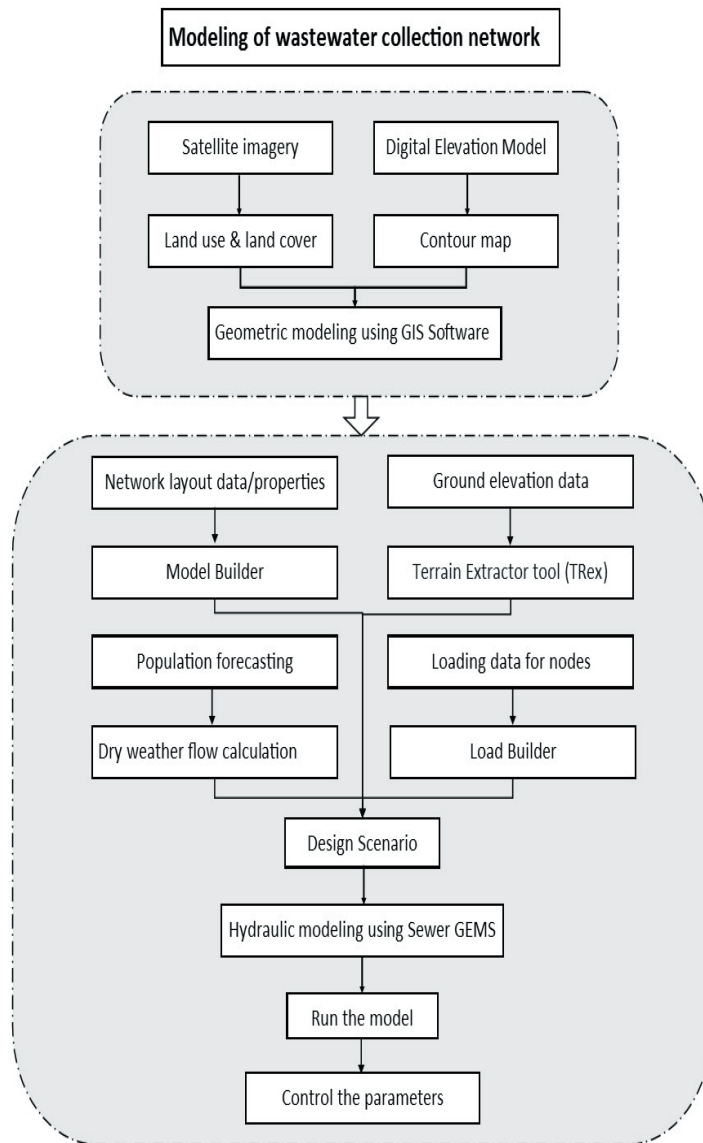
Modeling of wastewater collection network

Satellite imagery

Digital Elevation Model

Land use & land cover

Contour map

Geometric modeling using GIS Software

Network layout data/properties

Ground elevation data

Model Builder

Terrain Extractor tool (TRex)

Population forecasting

Loading data for nodes

Dry weather flow calculation

Load Builder

Design Scenario

Hydraulic modeling using Sewer GEMS

Run the model

Control the parameters